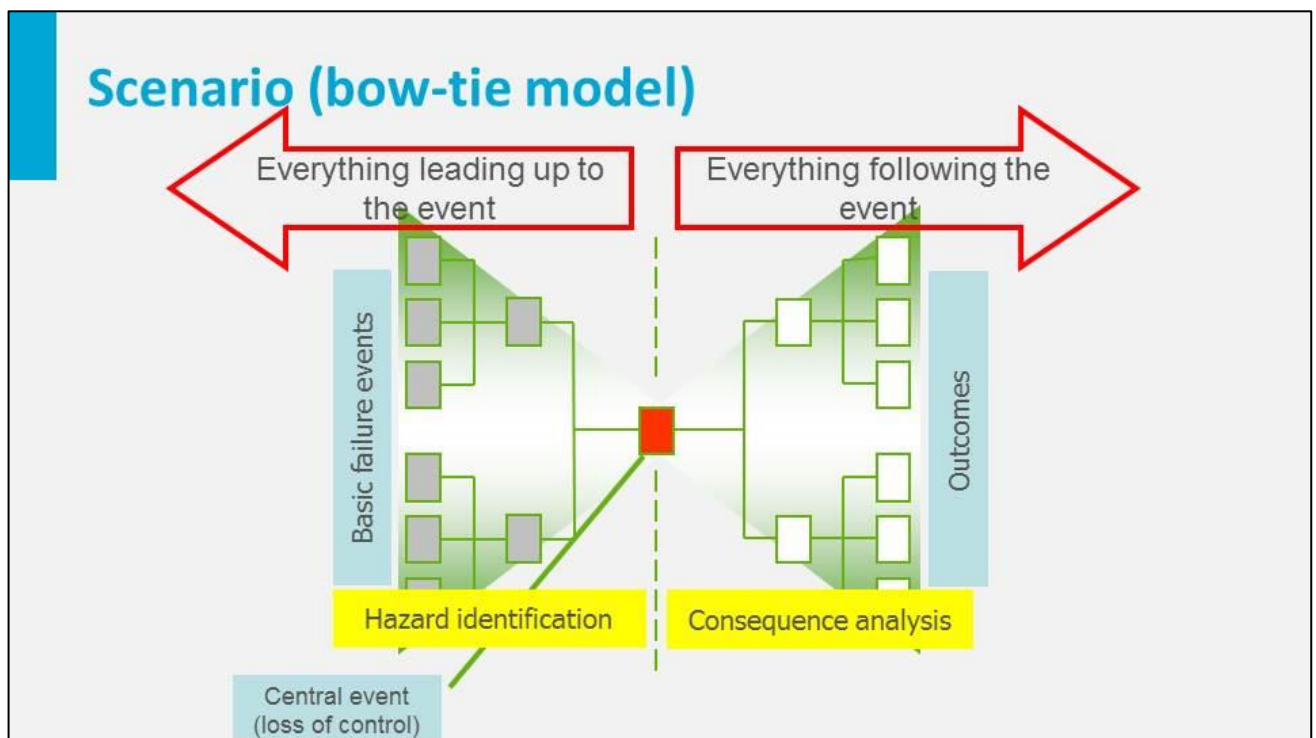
Scenario (bow-tie model)

Everything leading up to the event

Everything following the event

Basic failure events

Outcomes

Hazard identification

Consequence analysis

Central event (loss of control)